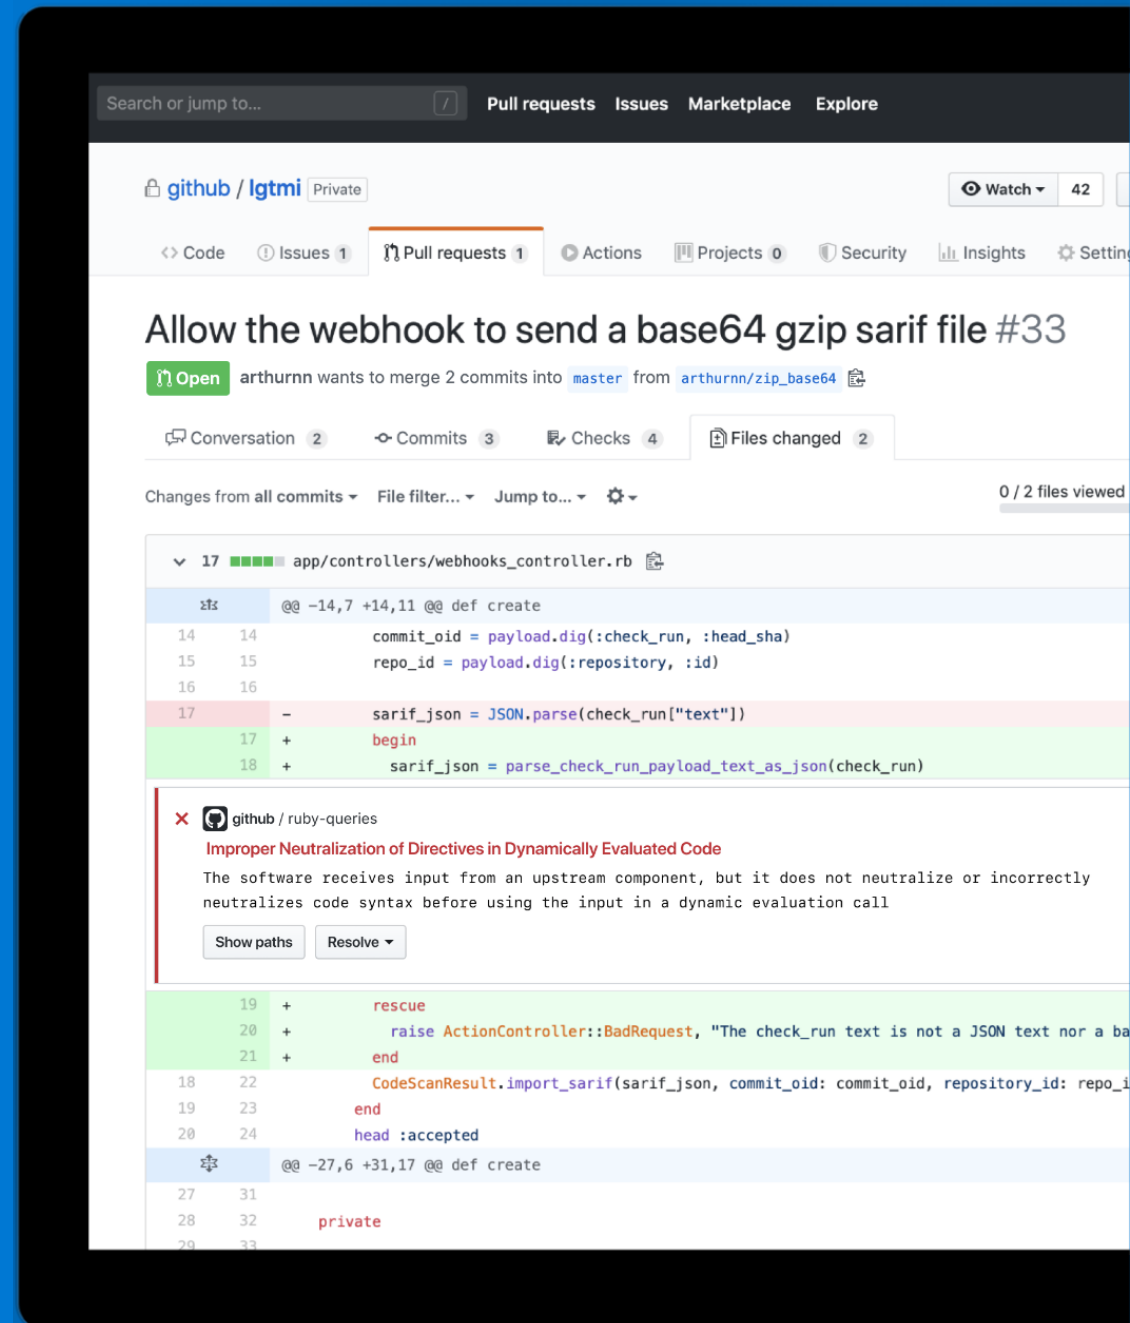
Search or jump to... /

Pull requests Issues Marketplace Explore

github / lgtmi Private

Watch 42

Code Issues 1 Pull requests 1 Actions Projects 0 Security Insights Settin

Allow the webhook to send a base64 gzip sarif file #33

Open arthurnn wants to merge 2 commits into master from arthurnn/zip_base64

Conversation 2 Commits 3 Checks 4 Files changed 2

Changes from all commits File filter... Jump to...

0 / 2 files viewed

17 app/controllers/webhooks_controller.rb

@@ -14,7 +14,11 @@ def create

| 14 | 14 | commit_oid = payload.dig(:check_run, :head_sha) |
|---|---|---|
| 15 | 15 | repo_id = payload.dig(:repository, :id) |
| 16 | 16 | |
| 17 | | - sarif_json = JSON.parse(check_run["text"]) |
| | 17 | + begin |
| | 18 | + sarif_json = parse_check_run_payload_text_as_json(check_run) |

github / ruby-queries

Improper Neutralization of Directives in Dynamically Evaluated Code

The software receives input from an upstream component, but it does not neutralize or incorrectly neutralizes code syntax before using the input in a dynamic evaluation call

Show paths Resolve

| | 19 | + rescue |
|---|---|---|
| | 20 | + raise ActionController::BadRequest, "The check_run text is not a JSON text nor a ba |
| | 21 | + end |
| 18 | 22 | CodeScanResult.import_sarif(sarif_json, commit_oid: commit_oid, repository_id: repo_i |
| 19 | 23 | end |
| 20 | 24 | head :accepted |

@@ -27,6 +31,17 @@ def create

| 27 | 31 | |
|---|---|---|
| 28 | 32 | private |
| 29 | 33 | |